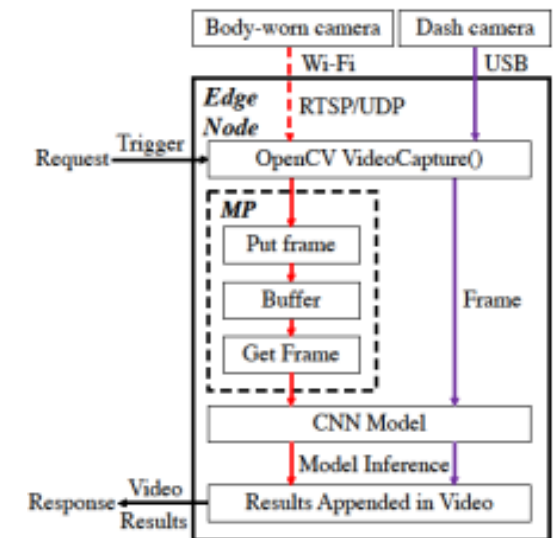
Body-worn camera
Dash camera
Wi-Fi
USB
Edge Node
RTSP/UDP
Request
Trigger
OpenCV VideoCapture()
MP
Put frame
Buffer
Get Frame
Frame
CNN Model
Model Inference
Response
Video
Results
Results Appended in Video